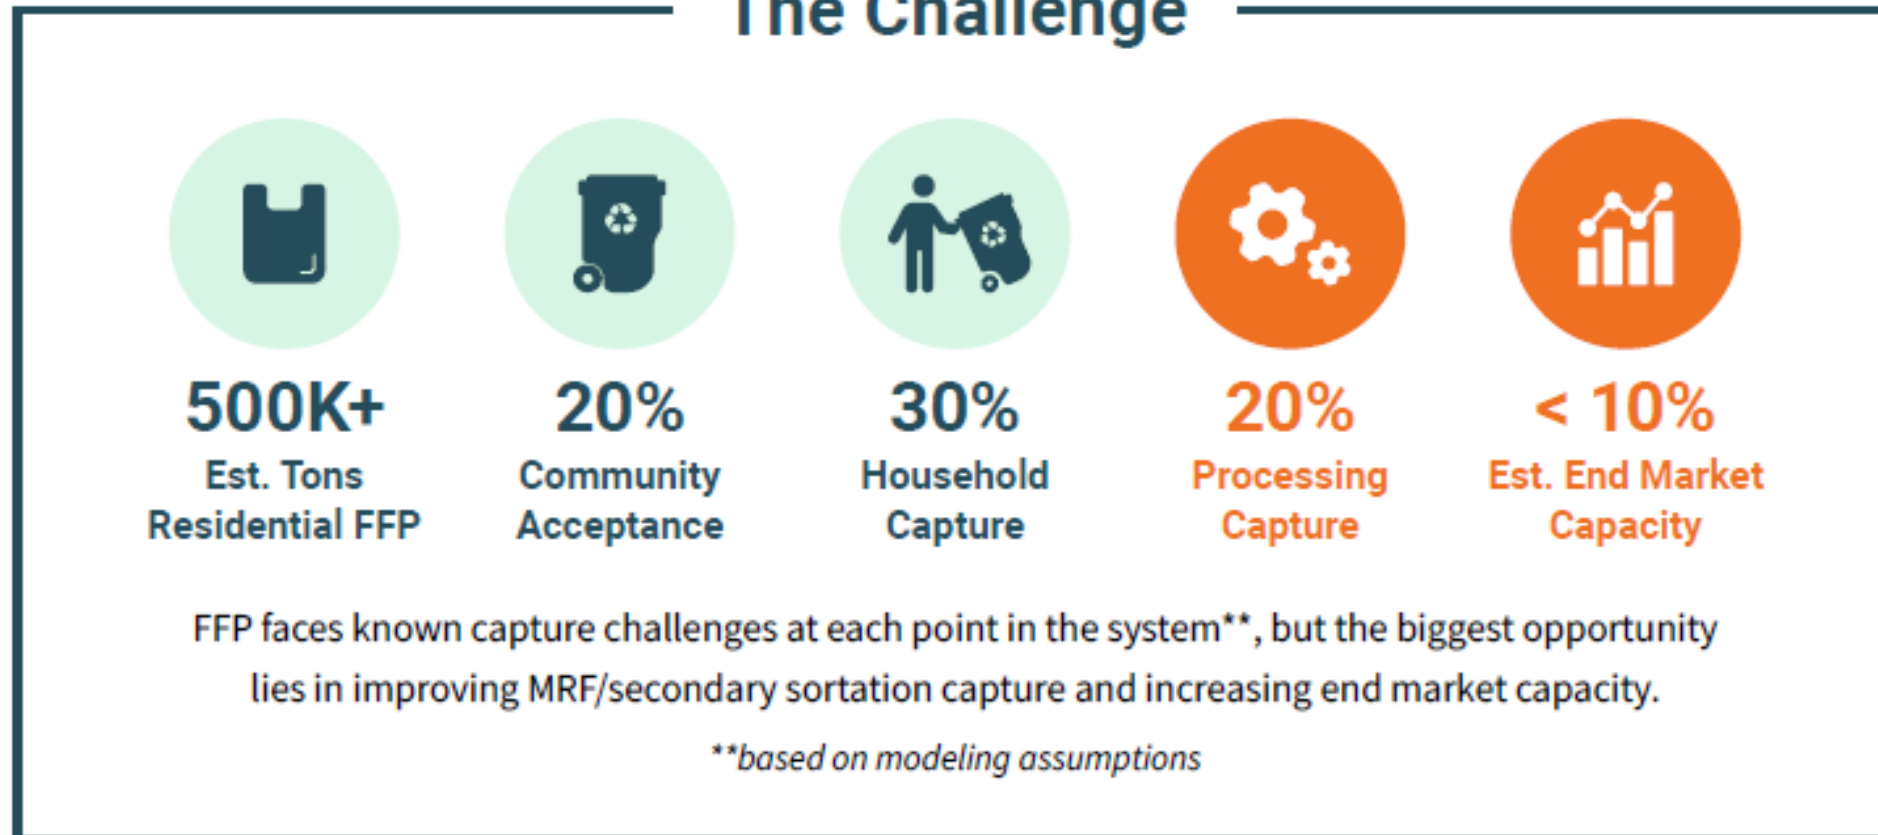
The Challenge

500K+
Est. Tons Residential FFP

20%
Community Acceptance

30%
Household Capture

20%
Processing Capture

< 10%
Est. End Market Capacity

FFP faces known capture challenges at each point in the system**, but the biggest opportunity lies in improving MRF/secondary sortation capture and increasing end market capacity.

**based on modeling assumptions